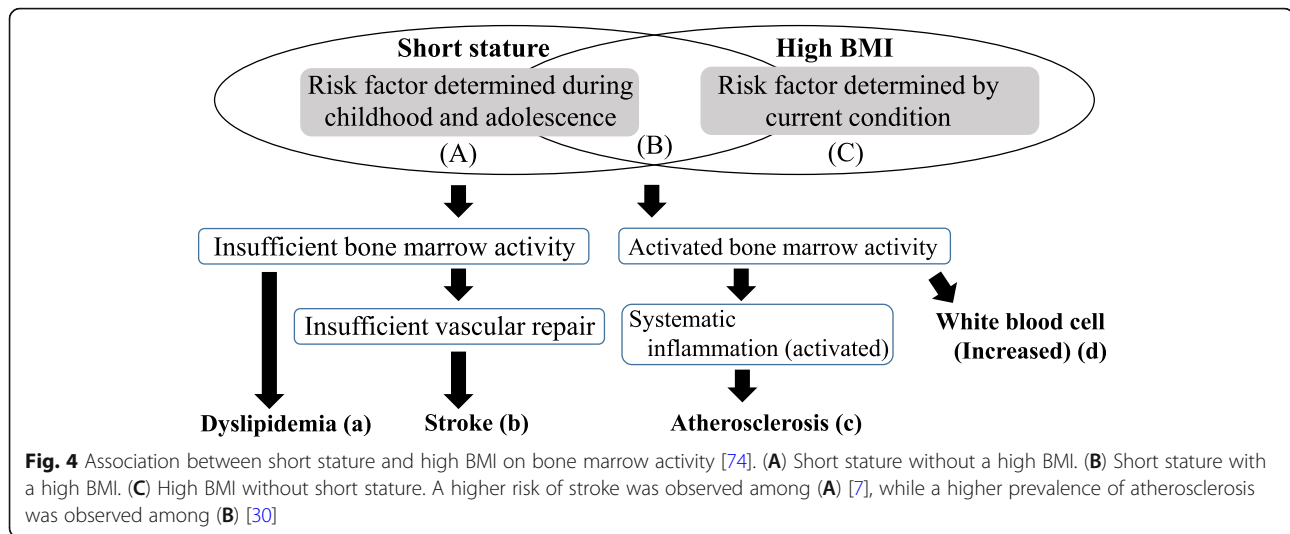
Short stature

High BMI

Risk factor determined during childhood and adolescence

Risk factor determined by current condition

(A)

(B)

(C)

Insufficient bone marrow activity

Activated bone marrow activity

Insufficient vascular repair

Systematic inflammation (activated)

White blood cell (Increased) (d)

Dyslipidemia (a)

Stroke (b)

Atherosclerosis (c)

Fig. 4 Association between short stature and high BMI on bone marrow activity [74]. (A) Short stature without a high BMI. (B) Short stature with a high BMI. (C) High BMI without short stature. A higher risk of stroke was observed among (A) [7], while a higher prevalence of atherosclerosis was observed among (B) [30]